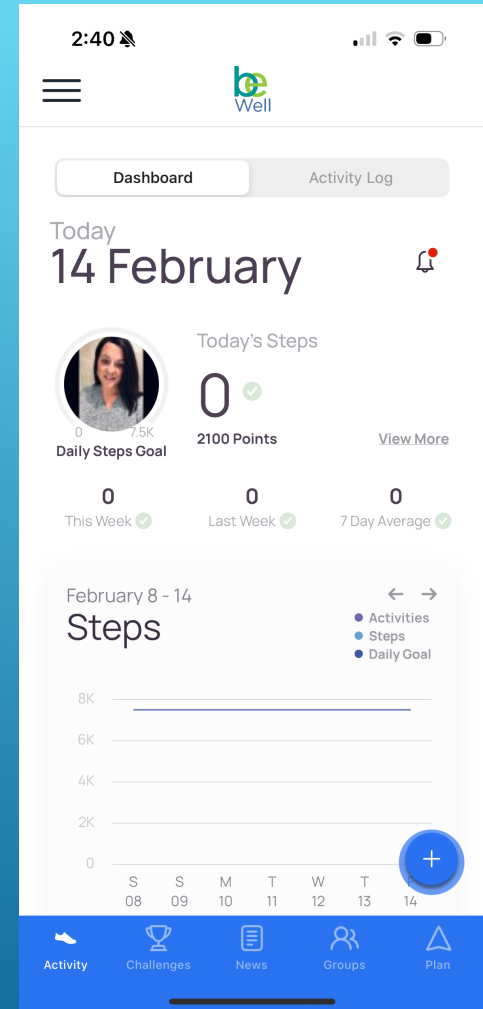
2:40

be Well

Dashboard | Activity Log

Today
14 February

Today's Steps
0
2100 Points
View More

0 7.5K
Daily Steps Goal

0
This Week

0
Last Week

0
7 Day Average

February 8 - 14
Steps
← →
Activities
Steps
Daily Goal

8K
6K
4K
2K
0

S 08
S 09
M 10
T 11
W 12
T 13
F 14

+

Activity
Challenges
News
Groups
Plan